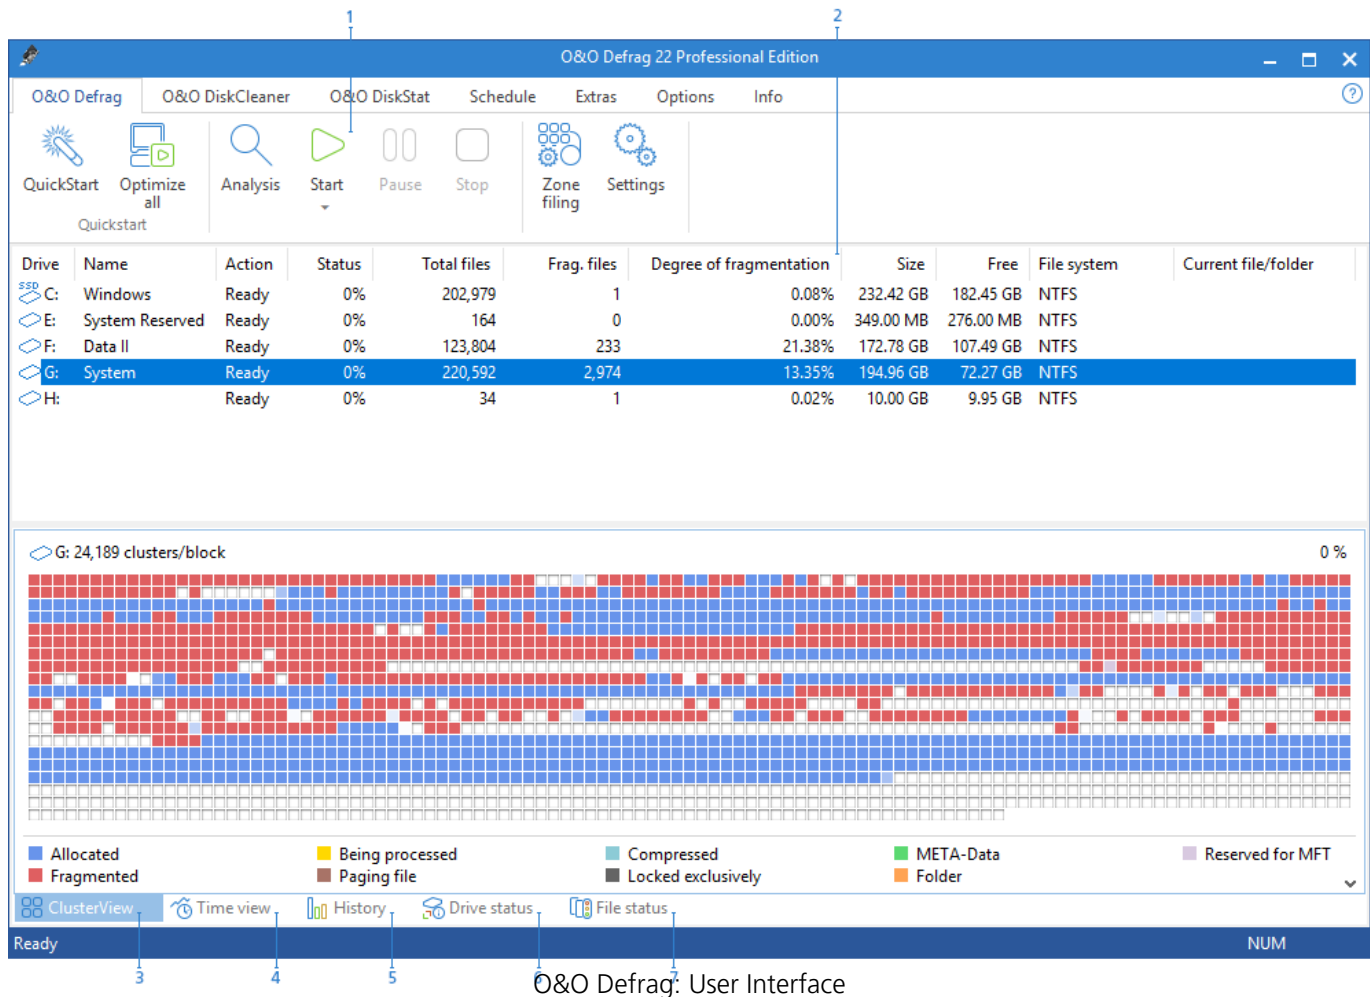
1 2

O&O Defrag 22 Professional Edition

O&O Defrag O&O DiskCleaner O&O DiskStat Schedule Extras Options Info

QuickStart Optimize all Analysis Start Pause Stop Zone filing Settings

Quickstart

| Drive | Name | Action | Status | Total files | Frag. files | Degree of fragmentation | Size | Free | File system | Current file/folder |
|---|---|---|---|---|---|---|---|---|---|---|
| SSD C: | Windows | Ready | 0% | 202,979 | 1 | 0.08% | 232.42 GB | 182.45 GB | NTFS | |
| E: | System Reserved | Ready | 0% | 164 | 0 | 0.00% | 349.00 MB | 276.00 MB | NTFS | |
| F: | Data II | Ready | 0% | 123,804 | 233 | 21.38% | 172.78 GB | 107.49 GB | NTFS | |
| G: | System | Ready | 0% | 220,592 | 2,974 | 13.35% | 194.96 GB | 72.27 GB | NTFS | |
| H: | | Ready | 0% | 34 | 1 | 0.02% | 10.00 GB | 9.95 GB | NTFS | |

G: 24,189 clusters/block 0 %

Allocated Fragmented Being processed Paging file Compressed Locked exclusively META-Data Folder Reserved for MFT

ClusterView Time view History Drive status File status

Ready NUM

3 4 5 6 7

O&O Defrag: User Interface